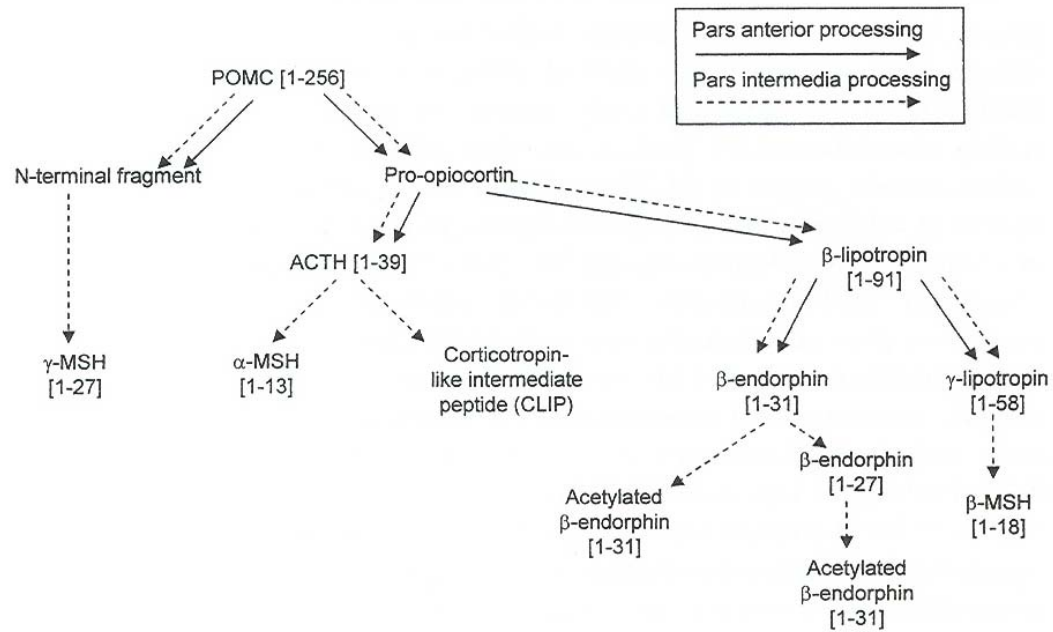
Pars anterior processing

Pars intermedia processing

POMC [1-256]

N-terminal fragment

Pro-opiocortin

ACTH [1-39]

β-lipotropin [1-91]

γ-MSH [1-27]

α-MSH [1-13]

Corticotropin-like intermediate peptide (CLIP)

β-endorphin [1-31]

γ-lipotropin [1-58]

β-endorphin [1-27]

Acetylated β-endorphin [1-31]

β-MSH [1-18]

Acetylated β-endorphin [1-31]